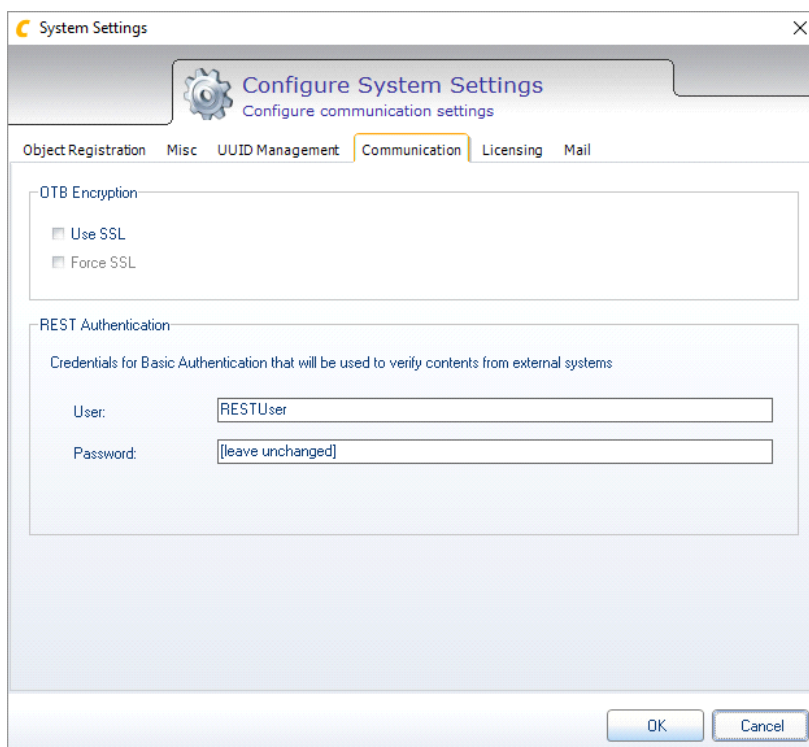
System Settings

Configure System Settings
Configure communication settings

Object Registration Misc UUID Management Communication Licensing Mail

OTB Encryption

Use SSL

Force SSL

REST Authentication

Credentials for Basic Authentication that will be used to verify contents from external systems

User: RESTUser

Password: [leave unchanged]

OK Cancel